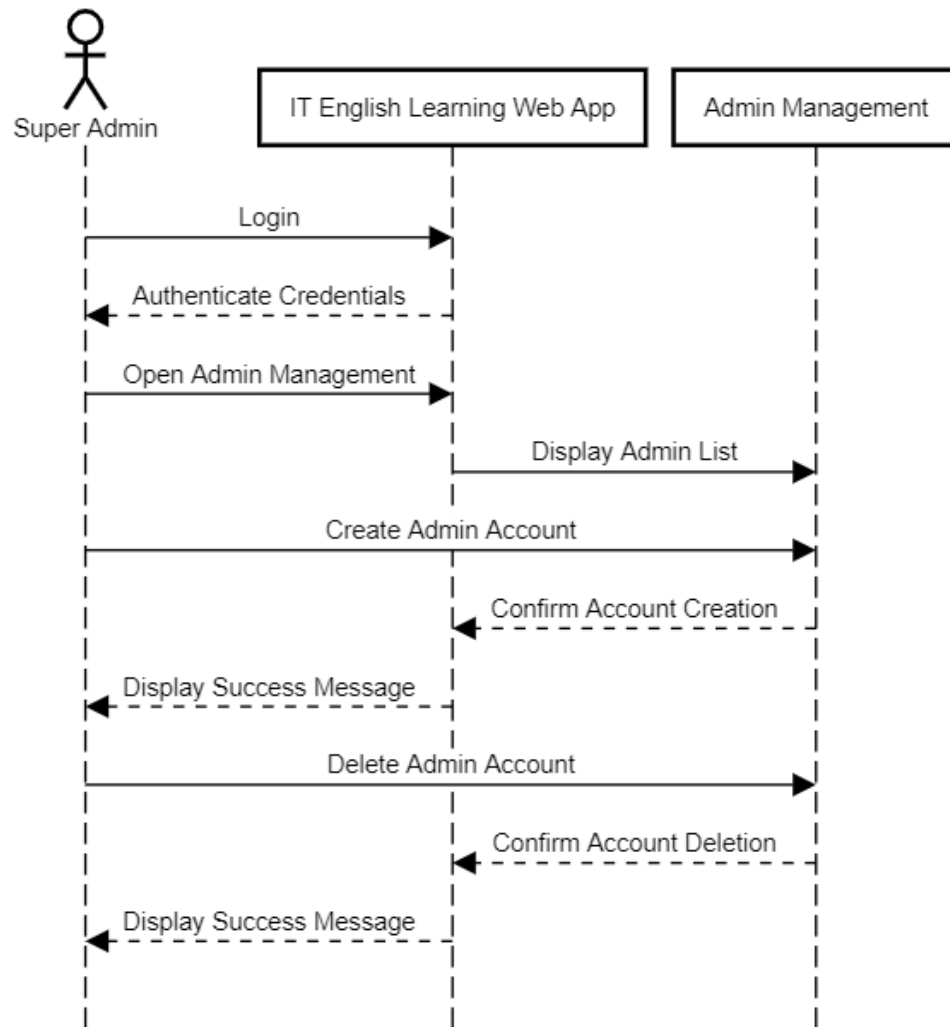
Super Admin

IT English Learning Web App

Admin Management

Login

Authenticate Credentials

Open Admin Management

Display Admin List

Create Admin Account

Confirm Account Creation

Display Success Message

Delete Admin Account

Confirm Account Deletion

Display Success Message